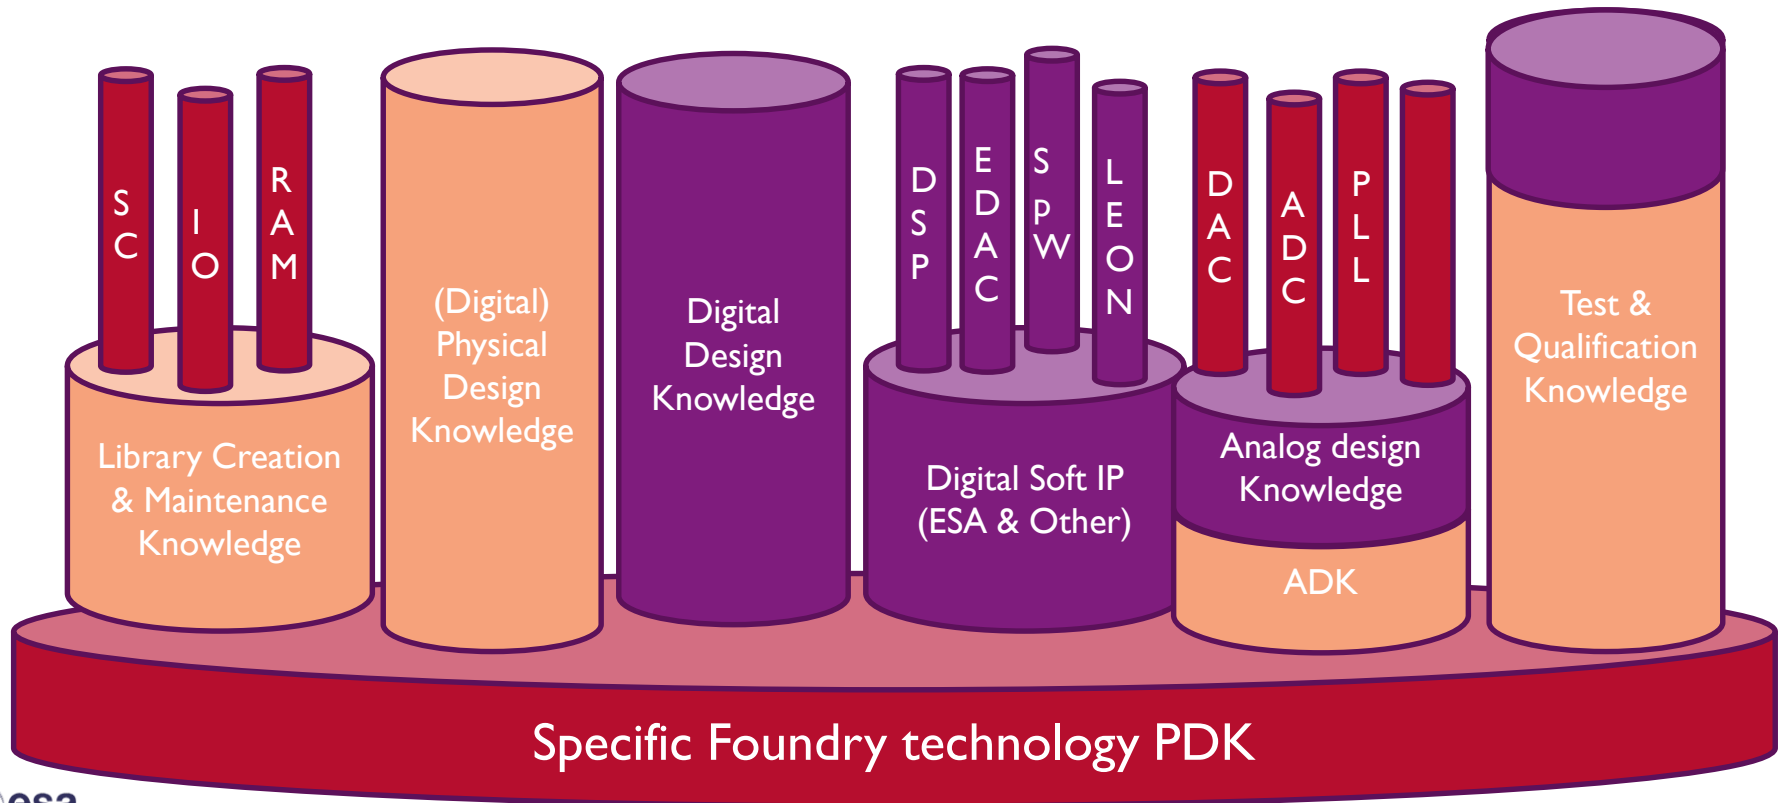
SC

IO

RAM

Library Creation & Maintenance Knowledge

(Digital) Physical Design Knowledge

Digital Design Knowledge

DSP

EDAC

SPW

LEON

Digital Soft IP (ESA & Other)

DAC

ADC

PLL

Analog design Knowledge

ADK

Test & Qualification Knowledge

Specific Foundry technology PDK

esa